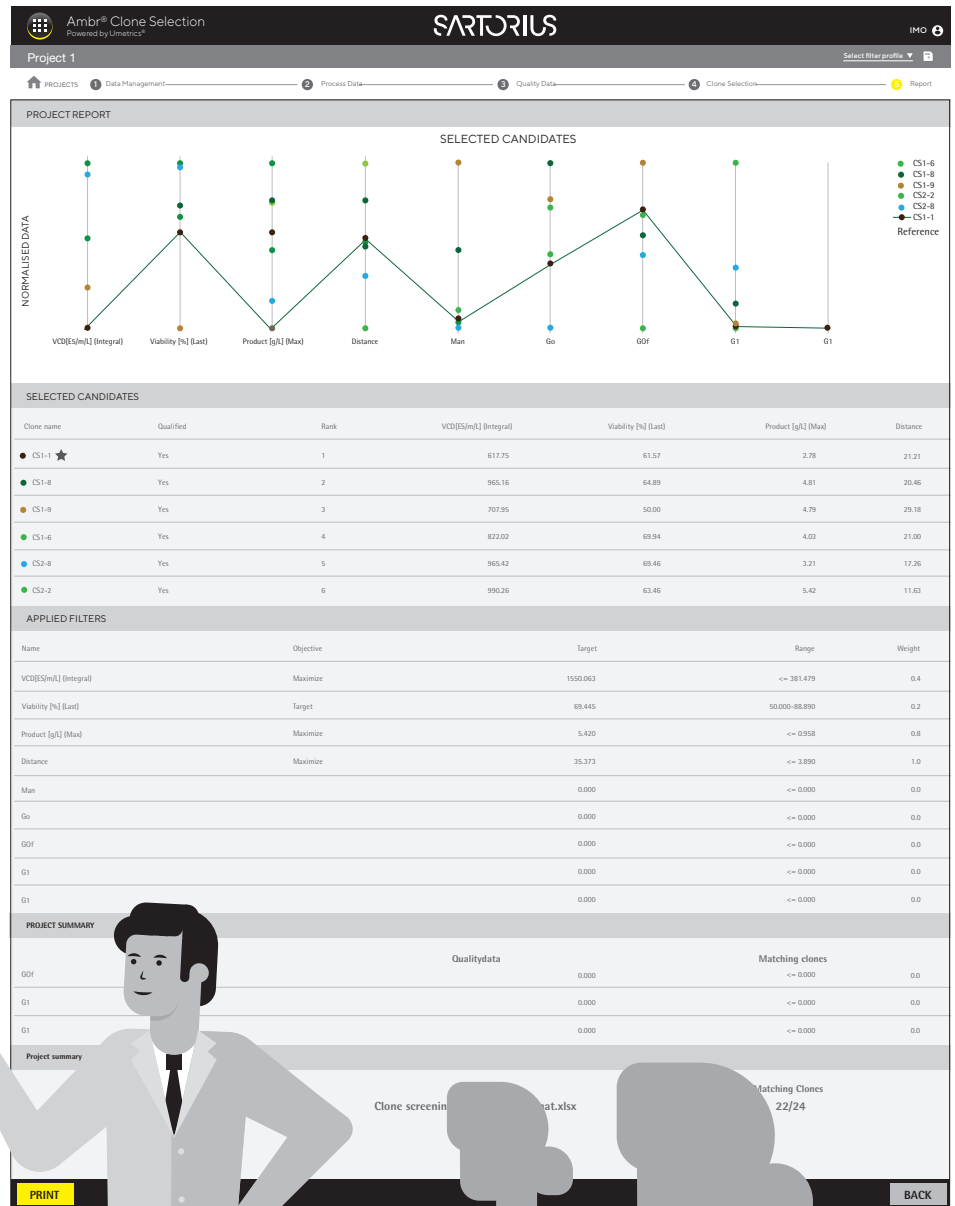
Ambr® Clone Selection
Powered by Umetrics®

SARTORIUS

IMO

Project 1

Select filter profile ▼

PROJECTS 1 Data Management 2 Process Data 3 Quality Data 4 Clone Selection 5 Report

PROJECT REPORT

SELECTED CANDIDATES

NORMALISED DATA

CS1-6
CS1-8
CS1-9
CS2-2
CS2-8
CS1-1
Reference

VCD[ES/m/L] (Integral) Viability [%] (Last) Product [g/L] (Max) Distance Man Go GOf G1 G1

SELECTED CANDIDATES

| Clone name | Qualified | Rank | VCD[ES/m/L] (Integral) | Viability [%] (Last) | Product [g/L] (Max) | Distance |
|---|---|---|---|---|---|---|
| CS1-1 | Yes | 1 | 617.75 | 61.57 | 2.78 | 21.21 |
| CS1-8 | Yes | 2 | 965.16 | 64.89 | 4.81 | 20.46 |
| CS1-9 | Yes | 3 | 707.95 | 50.00 | 4.79 | 29.18 |
| CS1-6 | Yes | 4 | 822.02 | 69.94 | 4.03 | 21.00 |
| CS2-8 | Yes | 5 | 965.42 | 69.46 | 3.21 | 17.26 |
| CS2-2 | Yes | 6 | 990.26 | 63.46 | 5.42 | 11.63 |

APPLIED FILTERS

| Name | Objective | Target | Range | Weight |
|---|---|---|---|---|
| VCD[ES/m/L] (Integral) | Maximize | 1550.063 | <= 381.479 | 0.4 |
| Viability [%] (Last) | Target | 69.445 | 50.000–88.890 | 0.2 |
| Product [g/L] (Max) | Maximize | 5.420 | <= 0.958 | 0.8 |
| Distance | Maximize | 35.373 | <= 3.890 | 1.0 |
| Man | | 0.000 | <= 0.000 | 0.0 |
| Go | | 0.000 | <= 0.000 | 0.0 |
| GOf | | 0.000 | <= 0.000 | 0.0 |
| G1 | | 0.000 | <= 0.000 | 0.0 |
| G1 | | 0.000 | <= 0.000 | 0.0 |

PROJECT SUMMARY

Qualitydata
Matching clones

| GOf | 0.000 | <= 0.000 | 0.0 |
|---|---|---|---|
| G1 | 0.000 | <= 0.000 | 0.0 |
| G1 | 0.000 | <= 0.000 | 0.0 |

Project summary

Clone screenin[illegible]nat.xlsx

Matching Clones
22/24

PRINT

BACK